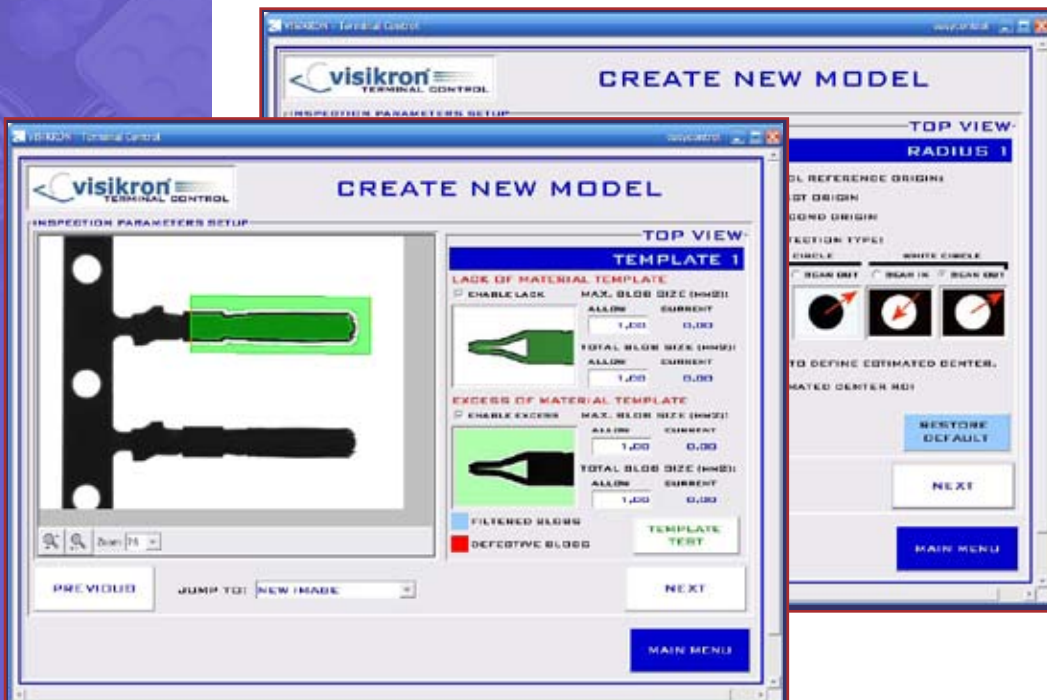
VISIKRON - Terminal Control
easycontrol

visikron
TERMINAL CONTROL

CREATE NEW MODEL

INSPECTION PARAMETERS SETUP

TOP VIEW
RADIUS 1

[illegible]L REFERENCE ORIGIN:
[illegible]ST ORIGIN
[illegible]COND ORIGIN
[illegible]ECTION TYPE:
CIRCLE
WHITE CIRCLE
SCAN OUT
SCAN IN
SCAN OUT

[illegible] TO DEFINE ESTIMATED CENTER.
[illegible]MATED CENTER ROI

RESTORE DEFAULT

NEXT

MAIN MENU

VISIKRON - Terminal Control
easycontrol

visikron
TERMINAL CONTROL

CREATE NEW MODEL

INSPECTION PARAMETERS SETUP

TOP VIEW
TEMPLATE 1

LACK OF MATERIAL TEMPLATE
ENABLE LACK
MAX. BLOB SIZE (mm2):
ALLOW CURRENT
1,00 0,00
TOTAL BLOB SIZE (mm2):
ALLOW CURRENT
1,00 0,00

EXCESS OF MATERIAL TEMPLATE
ENABLE EXCESS
MAX. BLOB SIZE (mm2):
ALLOW CURRENT
1,00 0,00
TOTAL BLOB SIZE (mm2):
ALLOW CURRENT
1,00 0,00

FILTERED BLOBS
DEFECTIVE BLOBS

TEMPLATE TEST

Zoom: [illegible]

PREVIOUS
JUMP TO: NEW IMAGE
NEXT

MAIN MENU